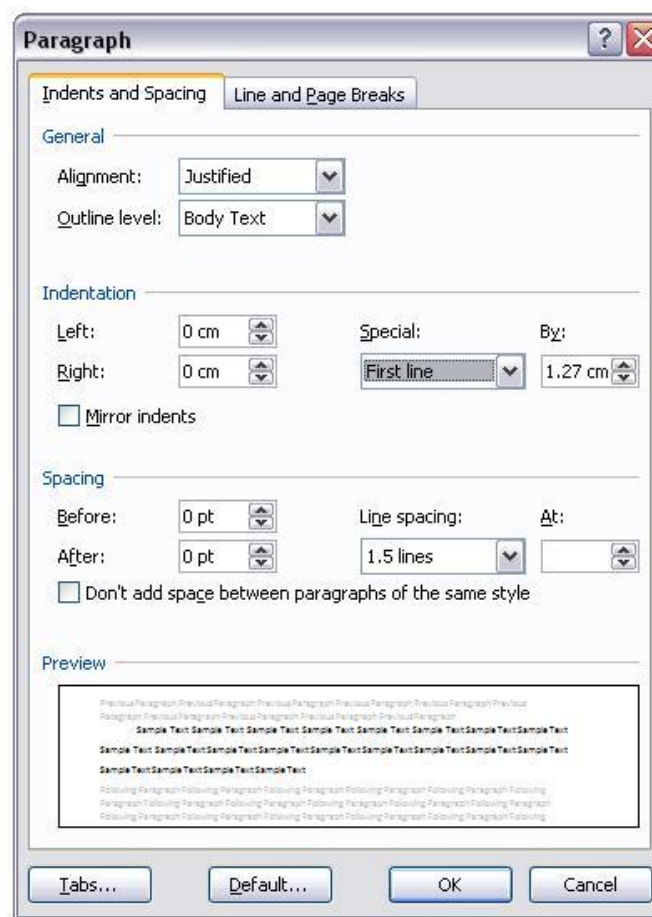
Paragraph

Indents and Spacing | Line and Page Breaks

General

Alignment: Justified

Outline level: Body Text

Indentation

Left: 0 cm

Right: 0 cm

Special: First line

By: 1.27 cm

Mirror indents

Spacing

Before: 0 pt

After: 0 pt

Line spacing: 1.5 lines

At:

Don't add space between paragraphs of the same style

Preview

Previous Paragraph Previous Paragraph Previous Paragraph Previous Paragraph Previous Paragraph Previous Paragraph Previous Paragraph Previous Paragraph Previous Paragraph Previous Paragraph

Sample Text Sample Text Sample Text Sample Text Sample Text Sample Text Sample Text Sample Text

Sample Text Sample Text Sample Text Sample Text Sample Text Sample Text Sample Text Sample Text Sample Text Sample Text

Sample Text Sample Text Sample Text Sample Text

Following Paragraph Following Paragraph Following Paragraph Following Paragraph Following Paragraph Following Paragraph Following Paragraph Following Paragraph Following Paragraph Following Paragraph Following Paragraph Following Paragraph Following Paragraph Following Paragraph Following Paragraph

Tabs... Default... OK Cancel